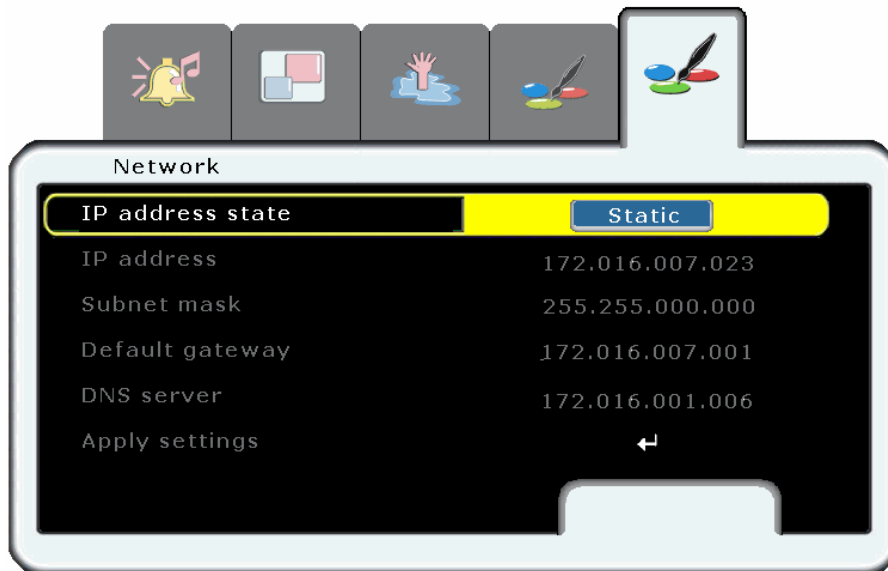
Network

| IP address state | Static |
|---|---|
| IP address | 172.016.007.023 |
| Subnet mask | 255.255.000.000 |
| Default gateway | 172.016.007.001 |
| DNS server | 172.016.001.006 |
| Apply settings | ↵ |